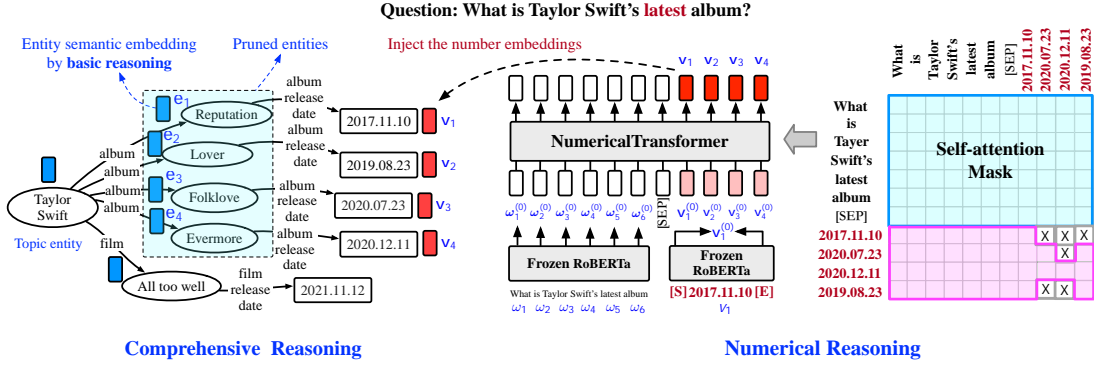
Question: What is Taylor Swift's latest album?

Entity semantic embedding by basic reasoning

Pruned entities

Inject the number embeddings

$e_1$
$e_2$
$e_3$
$e_4$

Reputation
Lover
Folklove
Evermore

Taylor Swift

Topic entity

album
album
album
album
film

All too well

album release date
album release date
album release date
album release date
film release date

2017.11.10 $v_1$
2019.08.23 $v_2$
2020.07.23 $v_3$
2020.12.11 $v_4$
2021.11.12

$v_1$ $v_2$ $v_3$ $v_4$

NumericalTransformer

$\omega_1^{(0)}$ $\omega_2^{(0)}$ $\omega_3^{(0)}$ $\omega_4^{(0)}$ $\omega_5^{(0)}$ $\omega_6^{(0)}$ [SEP] $v_1^{(0)}$ $v_2^{(0)}$ $v_3^{(0)}$ $v_4^{(0)}$

$v_1^{(0)}$

Frozen RoBERTa

Frozen RoBERTa

What is Taylor Swift's latest album
$\omega_1$ $\omega_2$ $\omega_3$ $\omega_4$ $\omega_5$ $\omega_6$

[S] 2017.11.10 [E]
$v_1$

What is Taylor Swift's latest album [SEP] 2017.11.10 2020.07.23 2020.12.11 2019.08.23

What is Tayer Swift's latest album [SEP]
2017.11.10
2020.07.23
2020.12.11
2019.08.23

Self-attention Mask

X X X
X
X X

Comprehensive Reasoning

Numerical Reasoning